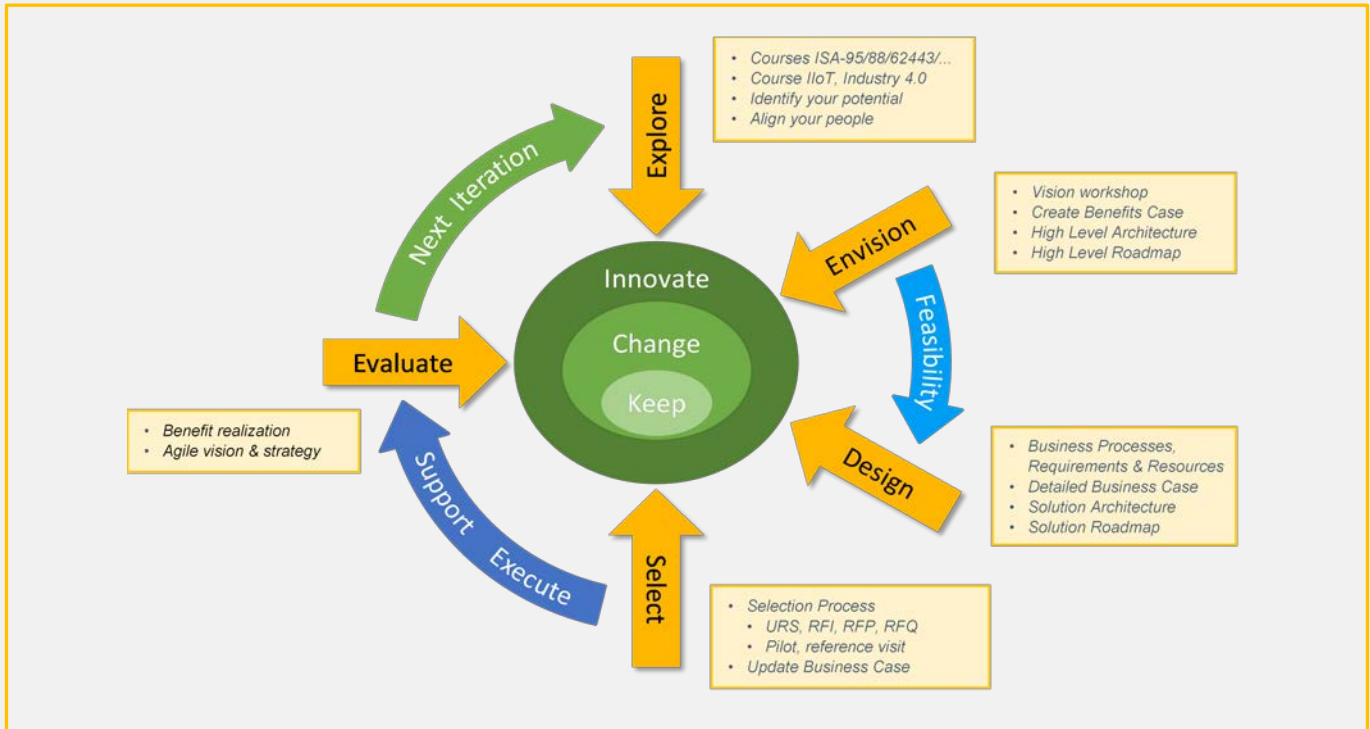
Explore

- Courses ISA-95/88/62443/...
- Course IIoT, Industry 4.0
- Identify your potential
- Align your people

Next Iteration

Envision

- Vision workshop
- Create Benefits Case
- High Level Architecture
- High Level Roadmap

Innovate

Change

Keep

Feasibility

Evaluate

- Benefit realization
- Agile vision & strategy

Design

- Business Processes, Requirements & Resources
- Detailed Business Case
- Solution Architecture
- Solution Roadmap

Support

Execute

Select

- Selection Process
  - URS, RFI, RFP, RFQ
  - Pilot, reference visit
- Update Business Case